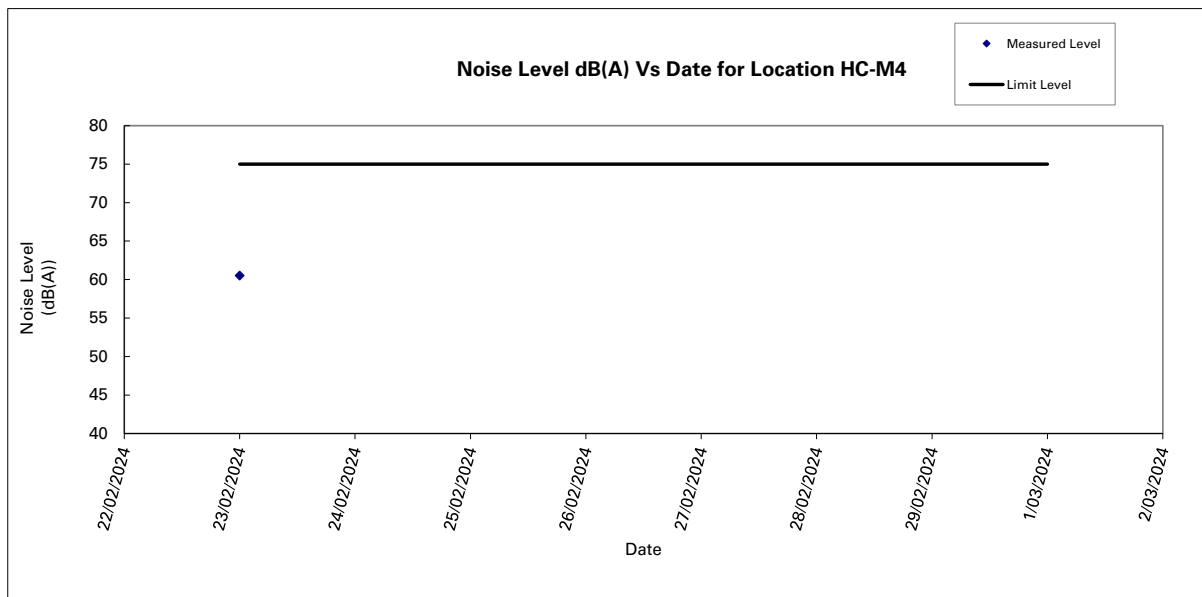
Measured Level

Limit Level

Noise Level dB(A) Vs Date for Location HC-M4

80
75
70
65
60
55
50
45
40

Noise Level (dB(A))

22/02/2024
23/02/2024
24/02/2024
25/02/2024
26/02/2024
27/02/2024
28/02/2024
29/02/2024
1/03/2024
2/03/2024

Date